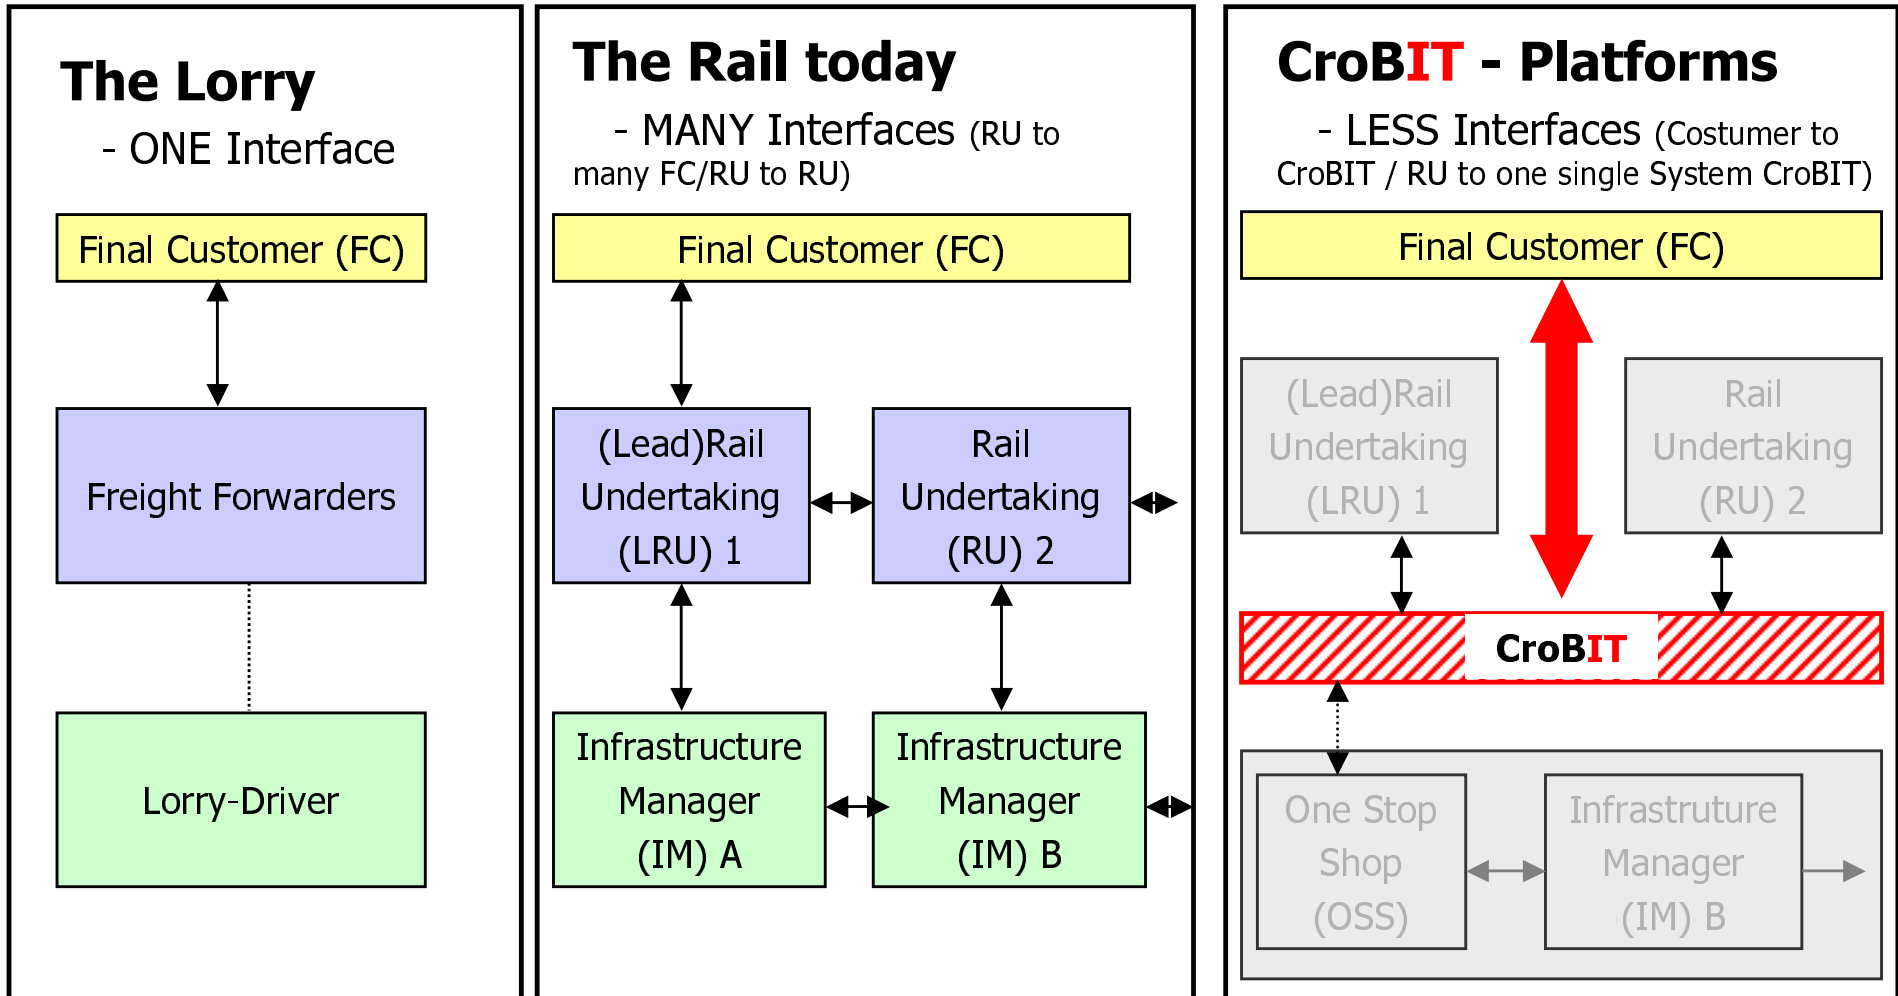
The Lorry
- ONE Interface

Final Customer (FC)

Freight Forwarders

Lorry-Driver

The Rail today
- MANY Interfaces (RU to many FC/RU to RU)

Final Customer (FC)

(Lead)Rail Undertaking (LRU) 1

Rail Undertaking (RU) 2

Infrastructure Manager (IM) A

Infrastructure Manager (IM) B

CroBIT - Platforms
- LESS Interfaces (Costumer to CroBIT / RU to one single System CroBIT)

Final Customer (FC)

(Lead)Rail Undertaking (LRU) 1

Rail Undertaking (RU) 2

CroBIT

One Stop Shop (OSS)

Infrastruture Manager (IM) B